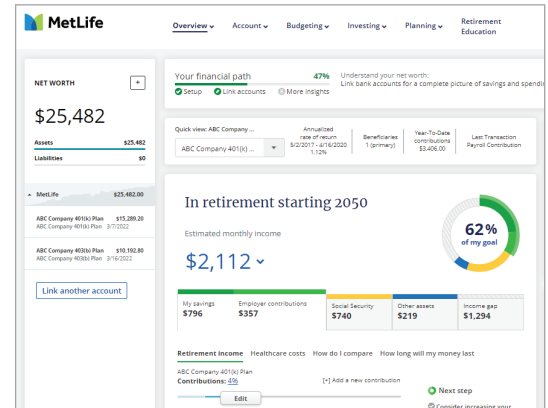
MetLife

Overview ⌄ Account ⌄ Budgeting ⌄ Investing ⌄ Planning ⌄ Retirement Education

NET WORTH +

$25,482

Assets $25,482
Liabilities $0

MetLife $25,482.00

ABC Company 401(k) Plan $15,289.20
ABC Company 401(k) Plan 3/7/2022

ABC Company 403(b) Plan $10,192.80
ABC Company 403(b) Plan 3/16/2022

Link another account

Your financial path 47%
Setup Link accounts More insights

Understand your net worth:
Link bank accounts for a complete picture of savings and spendi

Quick view: ABC Company ...
ABC Company 401(k)

Annualized rate of return
3/2/2017 - 4/16/2020
1.12%

Beneficiaries
1 (primary)

Year-To-Date contributions
$3,406.00

Last Transaction
Payroll Contribution

In retirement starting 2050

Estimated monthly income

$2,112 ⌄

62%
of my goal

| My savings | Employer contributions | Social Security | Other assets | Income gap |
|---|---|---|---|---|
| $796 | $357 | $740 | $219 | $1,294 |

Retirement income Healthcare costs How do I compare How long will my money last

ABC Company 401(k) Plan
Contributions: 4%

[+] Add a new contribution

Edit

Next step

Consider increasing your